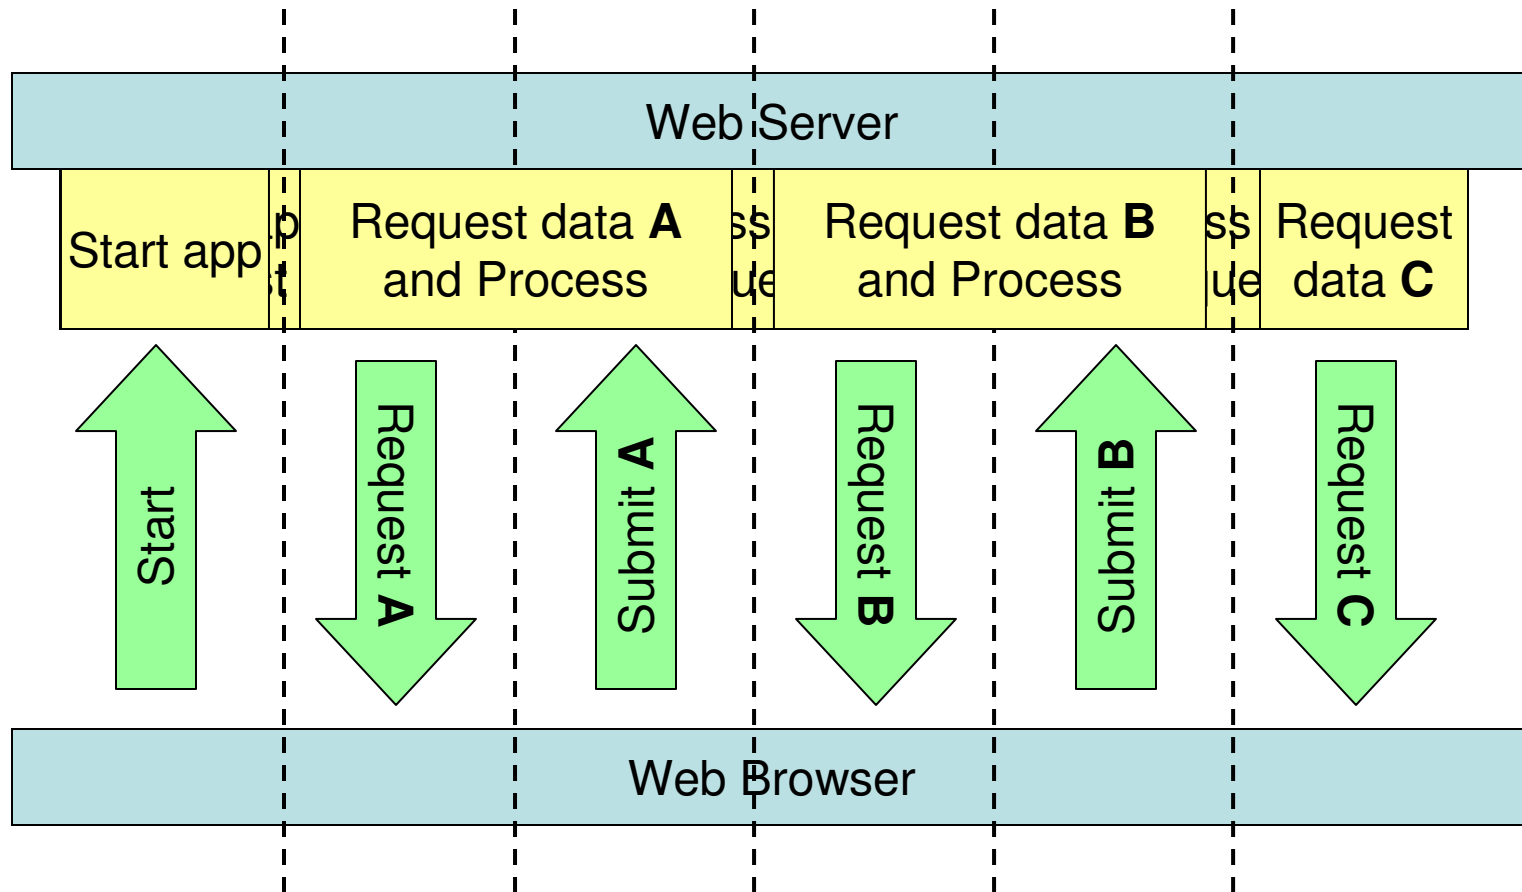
Web Server

Start app

p
t

Request data **A** and Process

ss
ue

Request data **B** and Process

ss
ue

Request data **C**

Start

Request **A**

Submit **A**

Request **B**

Submit **B**

Request **C**

Web Browser